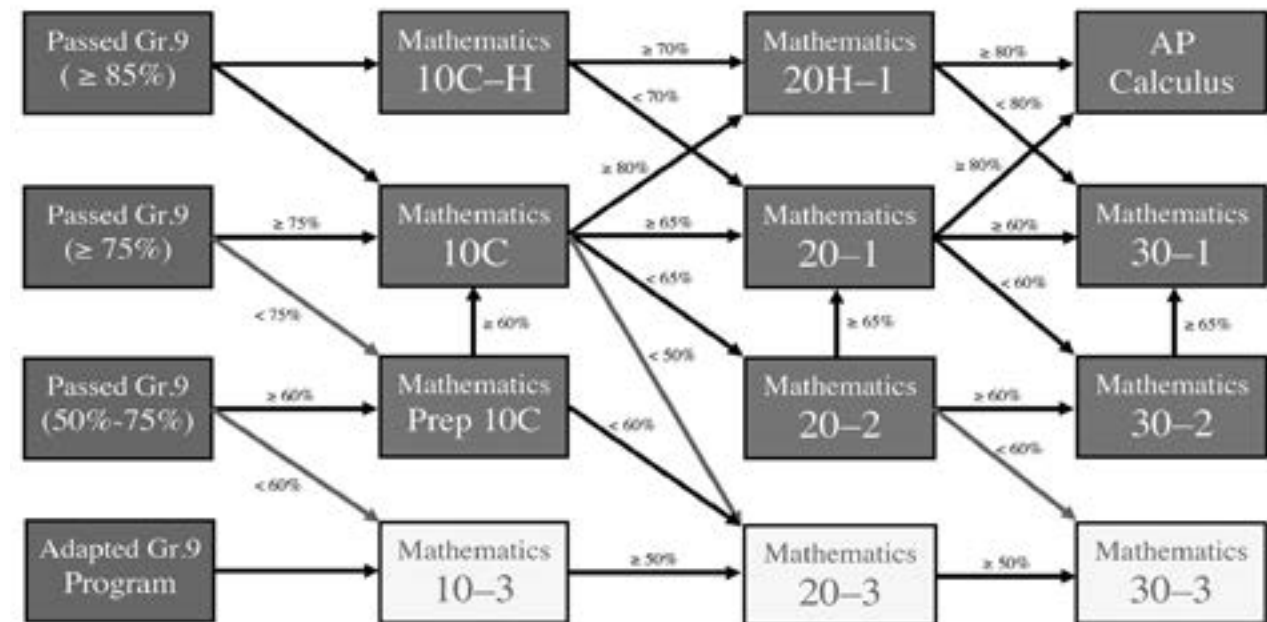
Passed Gr.9 ( ≥ 85%)

Mathematics 10C–H

≥ 70%

< 70%

Mathematics 20H–1

≥ 80%

< 80%

AP Calculus

Passed Gr.9 (≥ 75%)

≥ 75%

< 75%

Mathematics 10C

≥ 80%

≥ 65%

< 65%

< 50%

Mathematics 20–1

≥ 80%

≥ 60%

< 60%

Mathematics 30–1

≥ 60%

≥ 65%

≥ 65%

Passed Gr.9 (50%-75%)

≥ 60%

< 60%

Mathematics Prep 10C

< 60%

Mathematics 20–2

≥ 60%

< 60%

Mathematics 30–2

Adapted Gr.9 Program

Mathematics 10–3

≥ 50%

Mathematics 20–3

≥ 50%

Mathematics 30–3